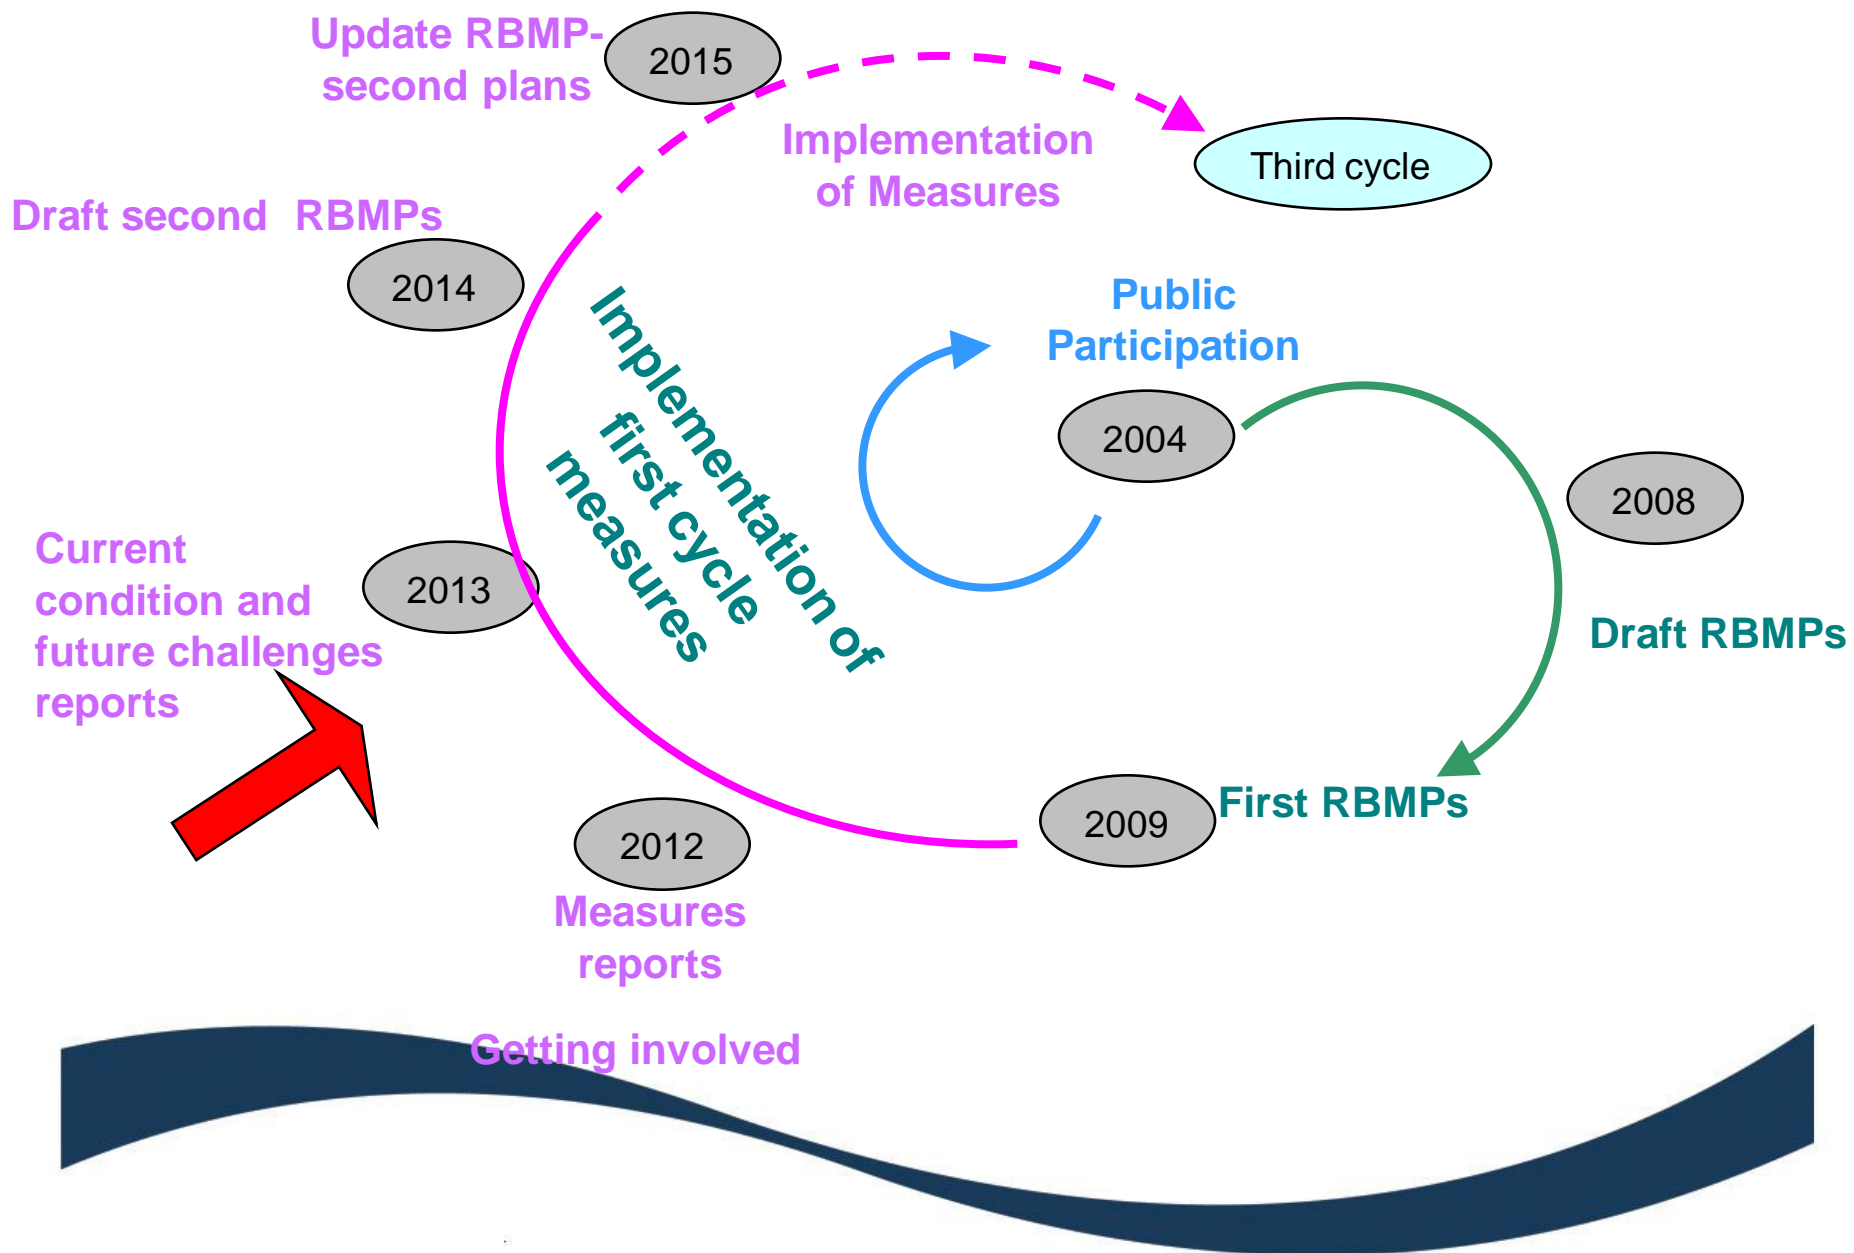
Update RBMP-second plans

2015

Implementation of Measures

Third cycle

Draft second RBMPs

2014

Public Participation

Implementation of first cycle measures

2004

2008

Current condition and future challenges reports

2013

Draft RBMPs

First RBMPs

2009

2012

Measures reports

Getting involved